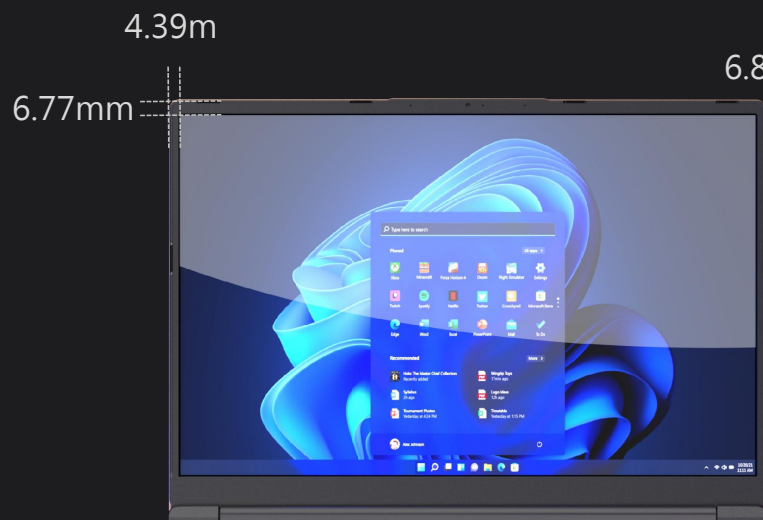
4.39m

6.8

6.77mm

Type here to search

Pinned

All apps

Xbox

Minecraft

Forza Horizon 4

Dooms

Flight Simulator

Settings

Twitch

Spotify

Netflix

Twitter

Crossfire

Microsoft Store

Edge

Word

Excel

PowerPoint

Mail

To Do

Recommended

More

Halo: The Master Chief Collection

Recently added

Wrigley Toys

3 hrs ago

Syllabus

2h ago

Logo Ideas

12h ago

Tournament Photos

Yesterday at 4:24 PM

Timetable

Yesterday at 1:15 PM

Alex Johnson

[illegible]
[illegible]